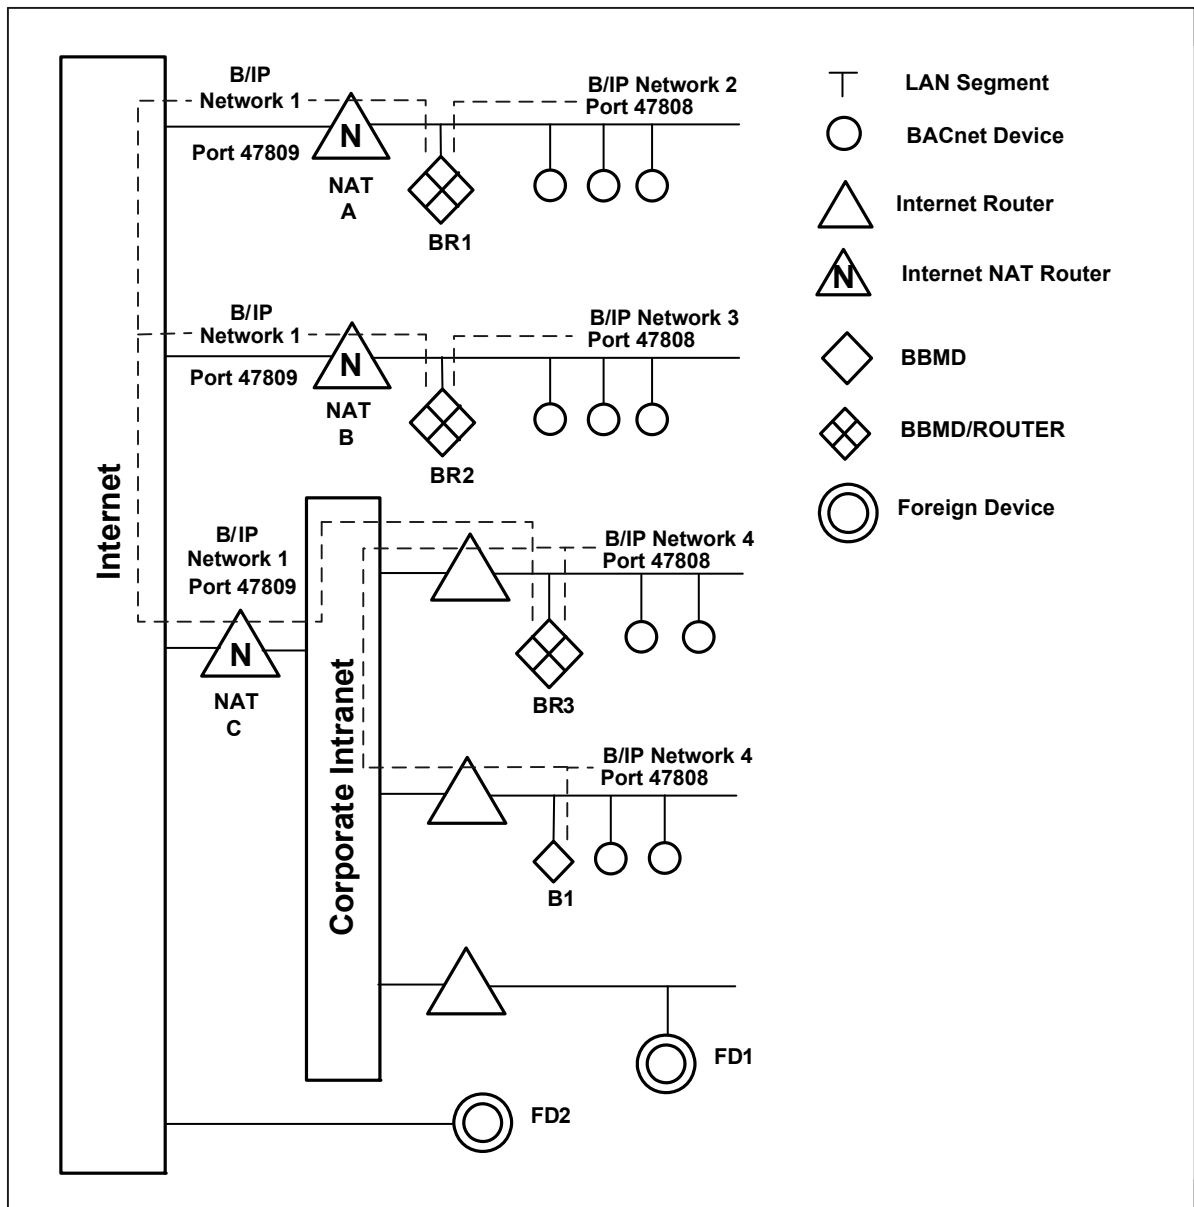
Internet

B/IP Network 1
Port 47809
N
NAT A
BR1
B/IP Network 2
Port 47808

B/IP Network 1
Port 47809
N
NAT B
BR2
B/IP Network 3
Port 47808

B/IP Network 1
Port 47809
N
NAT C
Corporate Intranet
B/IP Network 4
Port 47808
BR3
B/IP Network 4
Port 47808
B1
FD1
FD2

LAN Segment
BACnet Device
Internet Router
N
Internet NAT Router
BBMD
BBMD/ROUTER
Foreign Device